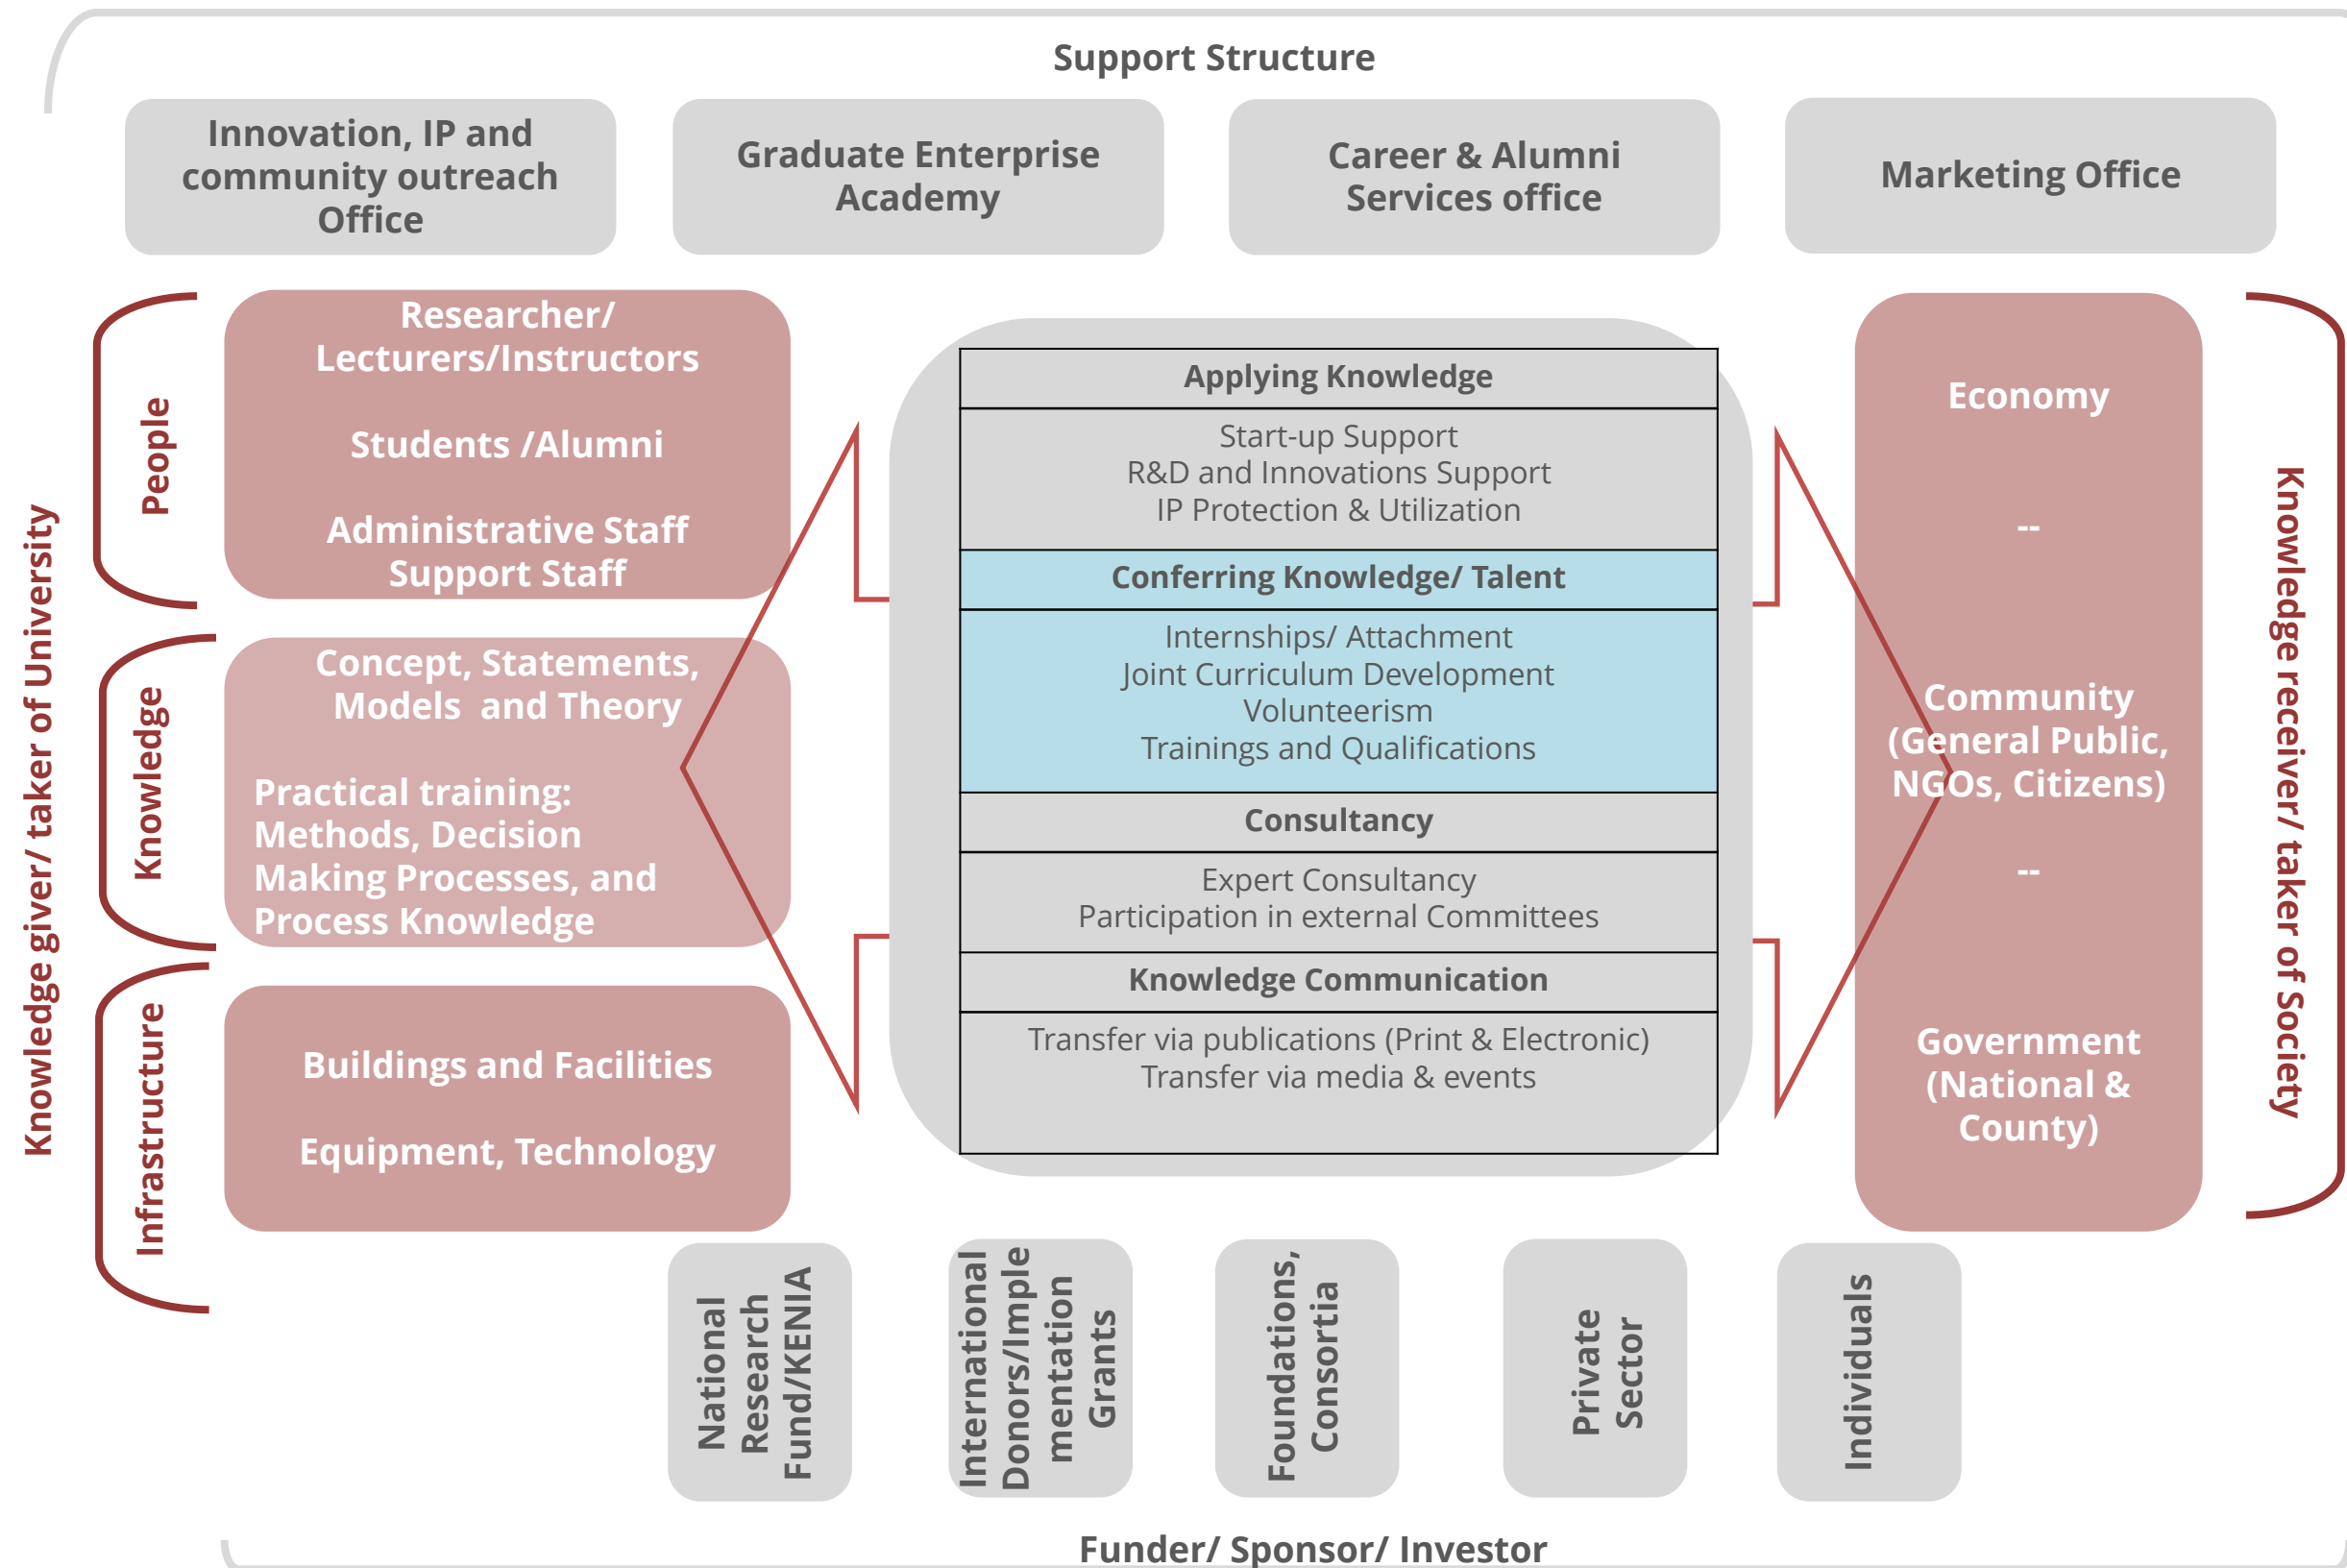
Support Structure

Innovation, IP and community outreach Office

Graduate Enterprise Academy

Career & Alumni Services office

Marketing Office

Knowledge giver/ taker of University

People

Researcher/ Lecturers/Instructors

Students /Alumni

Administrative Staff Support Staff

Knowledge

Concept, Statements, Models and Theory

Practical training: Methods, Decision Making Processes, and Process Knowledge

Infrastructure

Buildings and Facilities

Equipment, Technology

| Applying Knowledge |
|---|
| Start-up Support<br>R&D and Innovations Support<br>IP Protection & Utilization |
| Conferring Knowledge/ Talent |
| Internships/ Attachment<br>Joint Curriculum Development<br>Volunteerism<br>Trainings and Qualifications |
| Consultancy |
| Expert Consultancy<br>Participation in external Committees |
| Knowledge Communication |
| Transfer via publications (Print & Electronic)<br>Transfer via media & events |

Economy

--

Community (General Public, NGOs, Citizens)

--

Government (National & County)

Knowledge receiver/ taker of Society

National Research Fund/KENIA

International Donors/Implementation Grants

Foundations, Consortia

Private Sector

Individuals

Funder/ Sponsor/ Investor